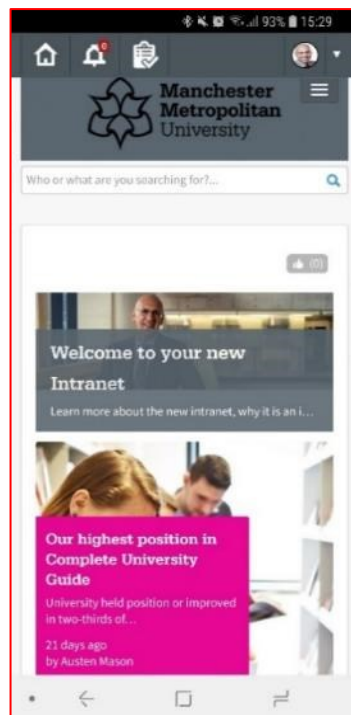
93% 15:29

Manchester Metropolitan University

Who or what are you searching for?...

(0)

Welcome to your new Intranet

Learn more about the new intranet, why it is an i...

Our highest position in Complete University Guide

University held position or improved in two-thirds of...

21 days ago
by Austen Mason